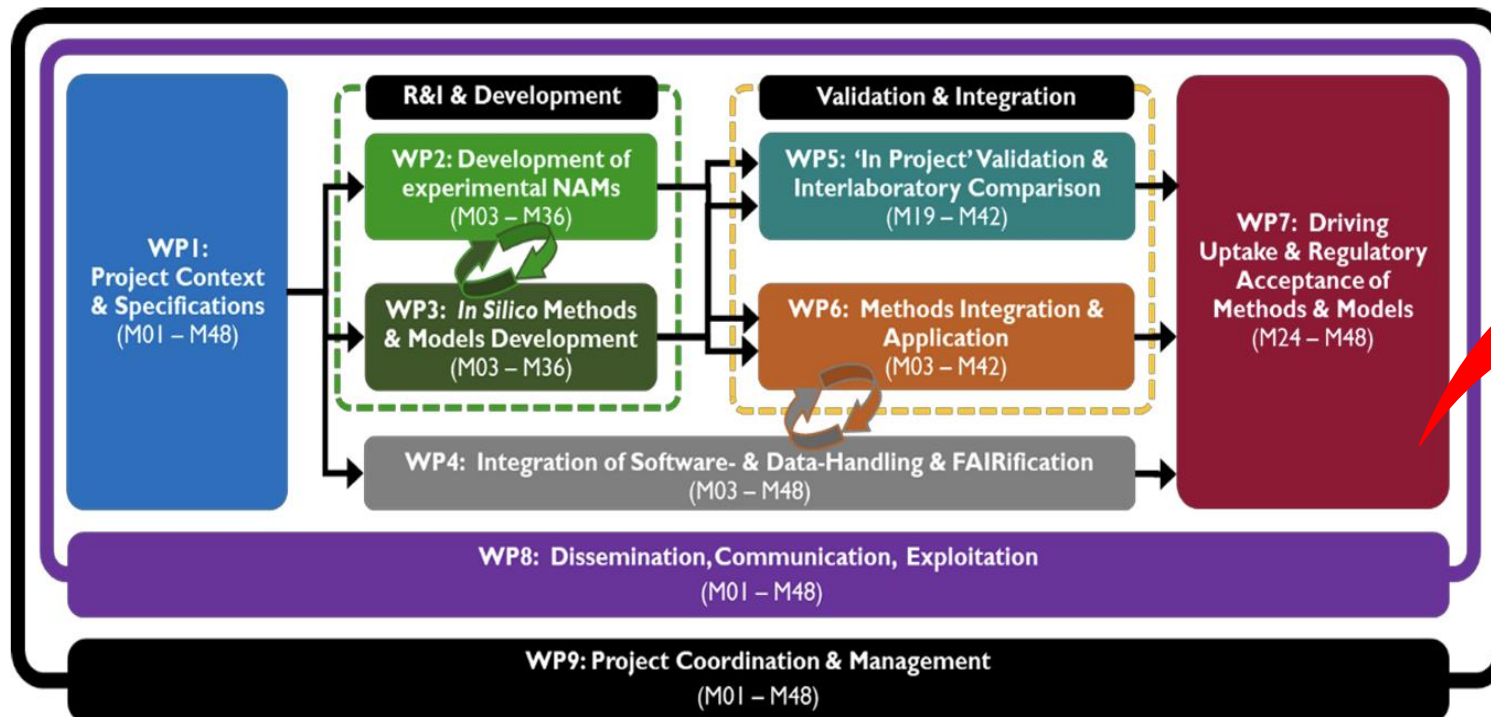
R&I & Development

Validation & Integration

WP1: Project Context & Specifications (M01 – M48)

WP2: Development of experimental NAMs (M03 – M36)

WP3: *In Silico* Methods & Models Development (M03 – M36)

WP5: 'In Project' Validation & Interlaboratory Comparison (M19 – M42)

WP6: Methods Integration & Application (M03 – M42)

WP7: Driving Uptake & Regulatory Acceptance of Methods & Models (M24 – M48)

WP4: Integration of Software- & Data-Handling & FAIRification (M03 – M48)

WP8: Dissemination, Communication, Exploitation (M01 – M48)

WP9: Project Coordination & Management (M01 – M48)